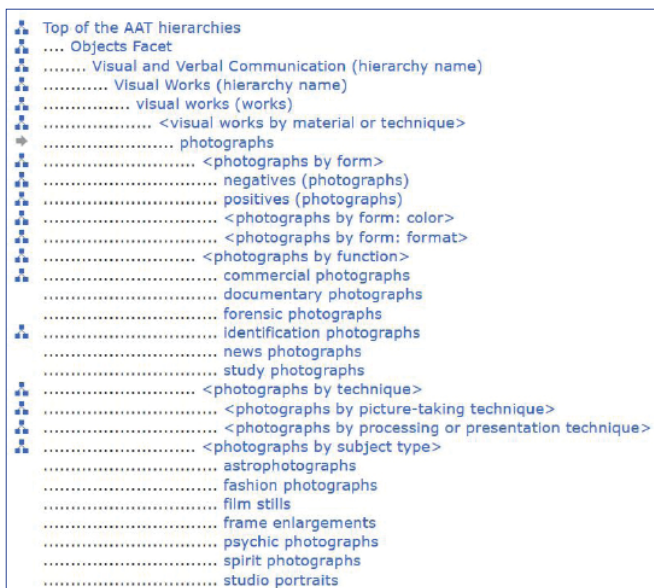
Top of the AAT hierarchies
.... Objects Facet
........ Visual and Verbal Communication (hierarchy name)
............ Visual Works (hierarchy name)
................ visual works (works)
.................... <visual works by material or technique>
........................ photographs
............................ <photographs by form>
................................ negatives (photographs)
................................ positives (photographs)
................................ <photographs by form: color>
................................ <photographs by form: format>
............................ <photographs by function>
................................ commercial photographs
................................ documentary photographs
................................ forensic photographs
................................ identification photographs
................................ news photographs
................................ study photographs
............................ <photographs by technique>
................................ <photographs by picture-taking technique>
................................ <photographs by processing or presentation technique>
............................ <photographs by subject type>
................................ astrophotographs
................................ fashion photographs
................................ film stills
................................ frame enlargements
................................ psychic photographs
................................ spirit photographs
................................ studio portraits